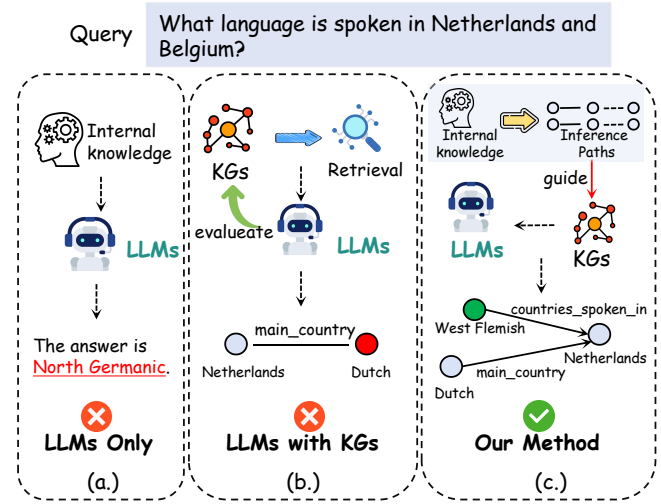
Query What language is spoken in Netherlands and Belgium?

Internal knowledge

LLMs

The answer is North Germanic.

LLMs Only

(a.)

KGs

Retrieval

evalueate

LLMs

main_country

Netherlands

Dutch

LLMs with KGs

(b.)

Internal knowledge

Inference Paths

guide

LLMs

KGs

countries_spoken_in

West Flemish

Netherlands

main_country

Dutch

Our Method

(c.)